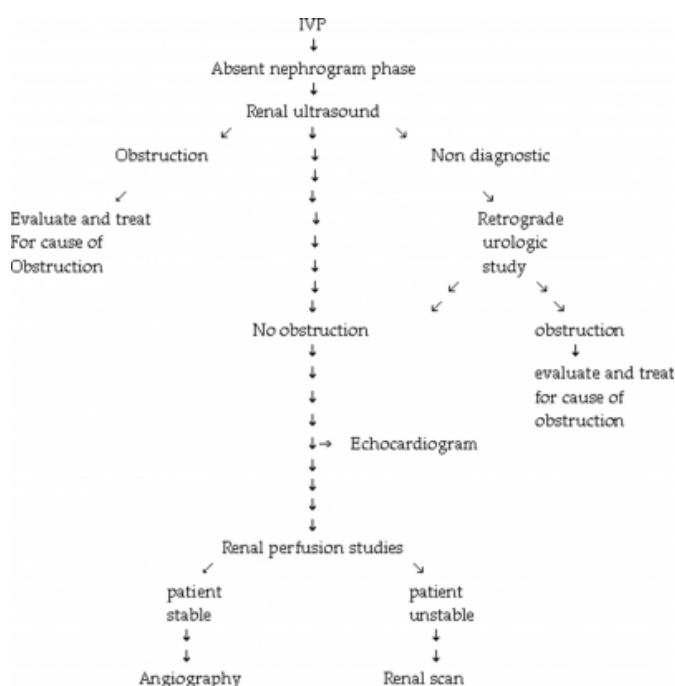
IVP
↓
Absent nephrogram phase
↓
Renal ultrasound
↙ ↓ ↘
Obstruction ↓ Non diagnostic
↙ ↘
Evaluate and treat For cause of Obstruction

Retrograde urologic study
↙ ↘
No obstruction

obstruction
↓
evaluate and treat for cause of obstruction

↓→ Echocardiogram
↓
Renal perfusion studies
↙ ↘
patient stable
↓
↓
Angiography

patient unstable
↓
↓
Renal scan